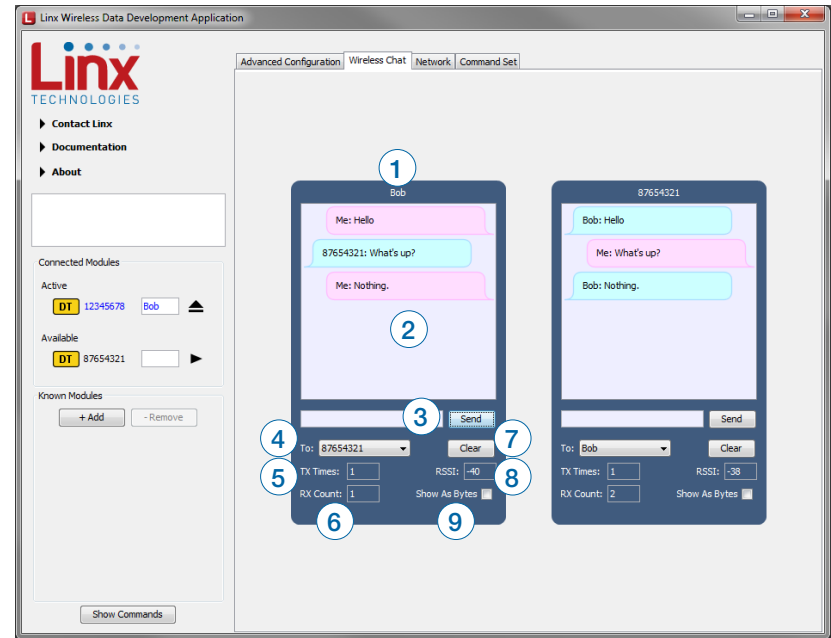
Linx Wireless Data Development Application

Linx TECHNOLOGIES

Contact Linx
Documentation
About

Connected Modules
Active
DT 12345678 Bob
Available
DT 87654321

Known Modules
+ Add - Remove

Show Commands

Advanced Configuration | Wireless Chat | Network | Command Set

1
Bob
Me: Hello
87654321: What's up?
Me: Nothing.
2
3 Send
4 To: 87654321
Clear 7
5 TX Times: 1
RSSI: -40 8
RX Count: 1
Show As Bytes
6
9

87654321
Bob: Hello
Me: What's up?
Bob: Nothing.
Send
To: Bob
Clear
TX Times: 1
RSSI: -38
RX Count: 2
Show As Bytes